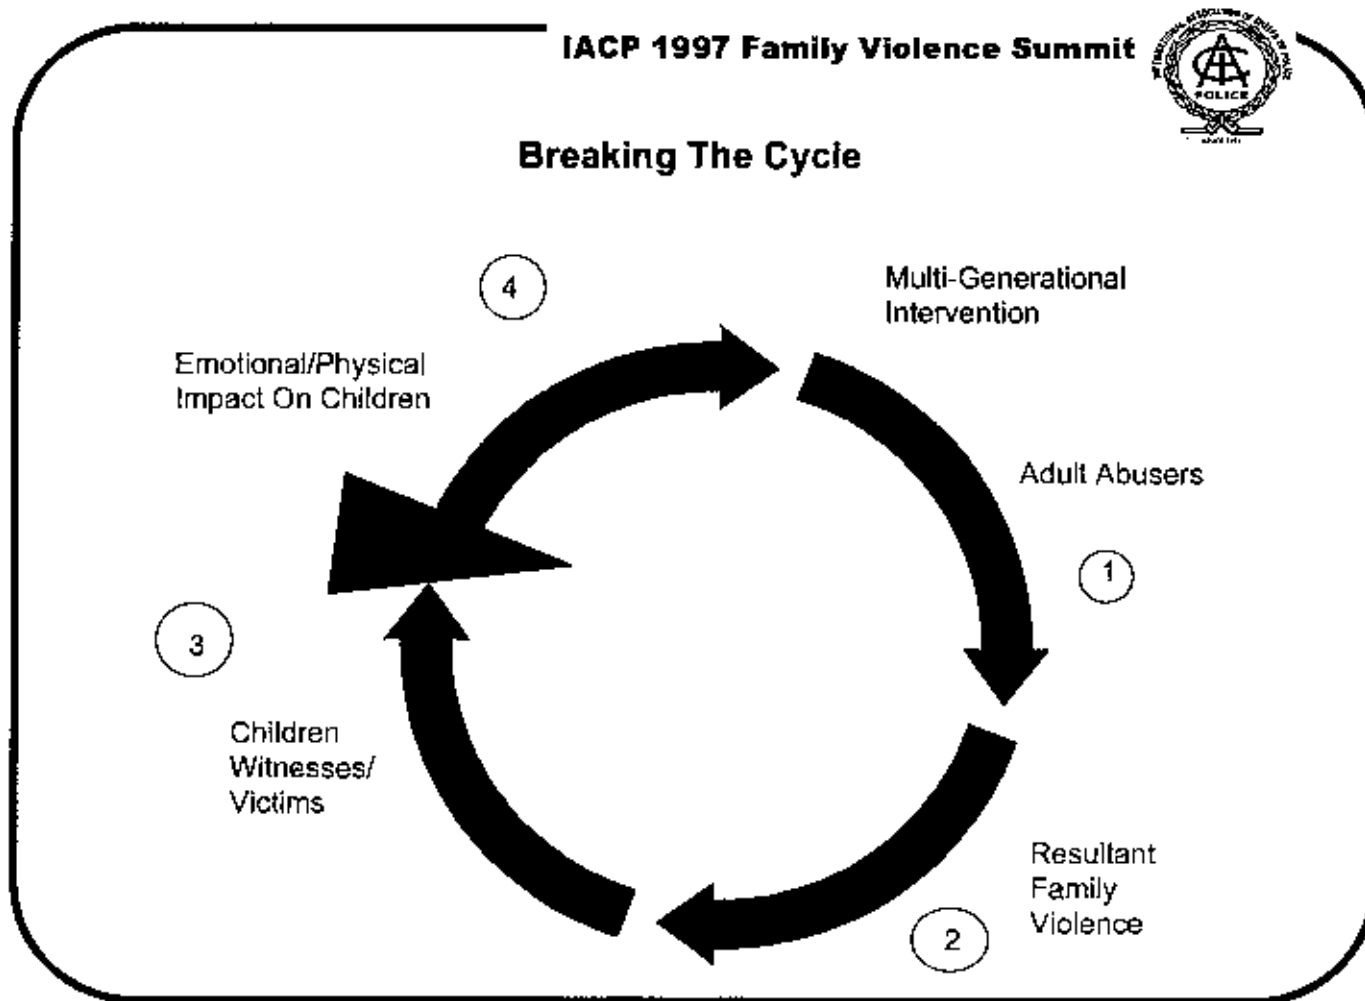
IACP 1997 Family Violence Summit

POLICE

Breaking The Cycle

4

Multi-Generational Intervention

Emotional/Physical Impact On Children

Adult Abusers

1

3

Children Witnesses/ Victims

Resultant Family Violence

2